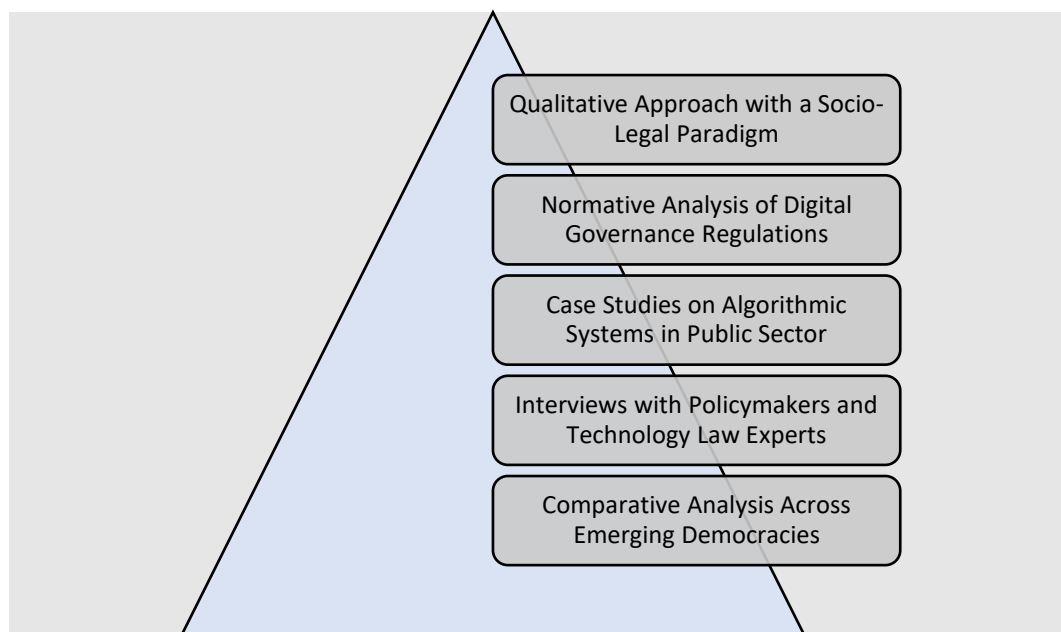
Qualitative Approach with a Socio-Legal Paradigm

Normative Analysis of Digital Governance Regulations

Case Studies on Algorithmic Systems in Public Sector

Interviews with Policymakers and Technology Law Experts

Comparative Analysis Across Emerging Democracies